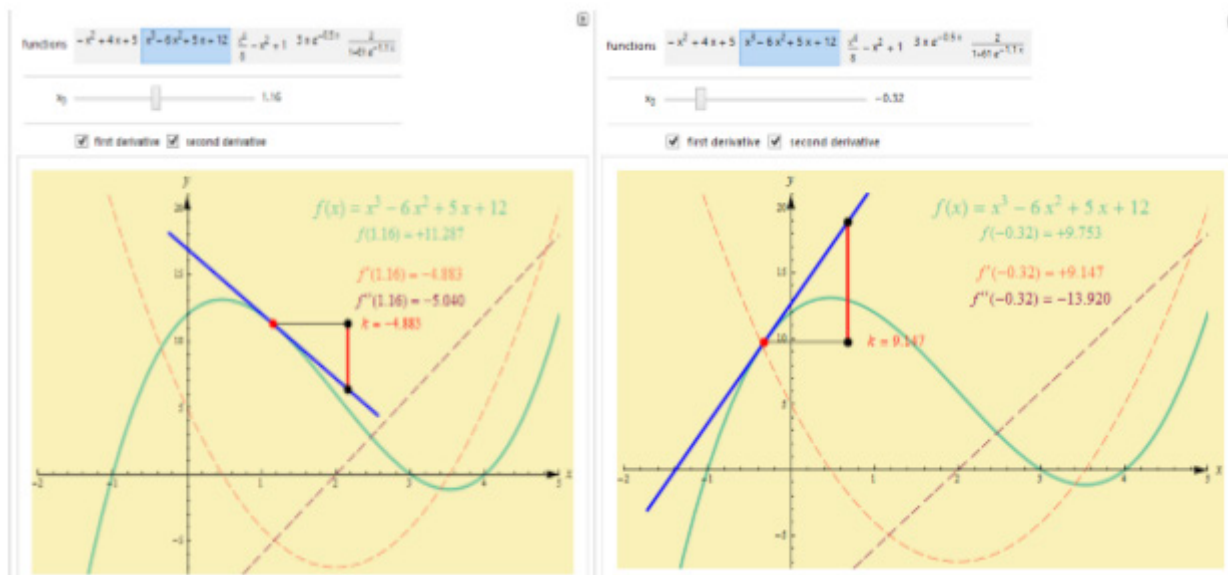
functions $-x^2+4x+5$ $x^3-6x^2+5x+12$ $\frac{x^4}{8}-x^2+1$ $3xe^{-0.5x}$ $\frac{2}{1+61e^{-1.1x}}$

$x_0$ 1.16

first derivative second derivative

$y$

$f(x) = x^3 - 6x^2 + 5x + 12$

$f(1.16) = +11.287$

$f'(1.16) = -4.883$

$f''(1.16) = -5.040$

$k = -4.883$

20 15 10 5 -5 -2 -1 1 2 3 4 5 $x$

functions $-x^2+4x+5$ $x^3-6x^2+5x+12$ $\frac{x^4}{8}-x^2+1$ $3xe^{-0.5x}$ $\frac{2}{1+61e^{-1.1x}}$

$x_0$ -0.32

first derivative second derivative

$y$

$f(x) = x^3 - 6x^2 + 5x + 12$

$f(-0.32) = +9.753$

$f'(-0.32) = +9.147$

$f''(-0.32) = -13.920$

$k = 9.147$

20 15 10 5 -5 -2 -1 1 2 3 4 5 $x$